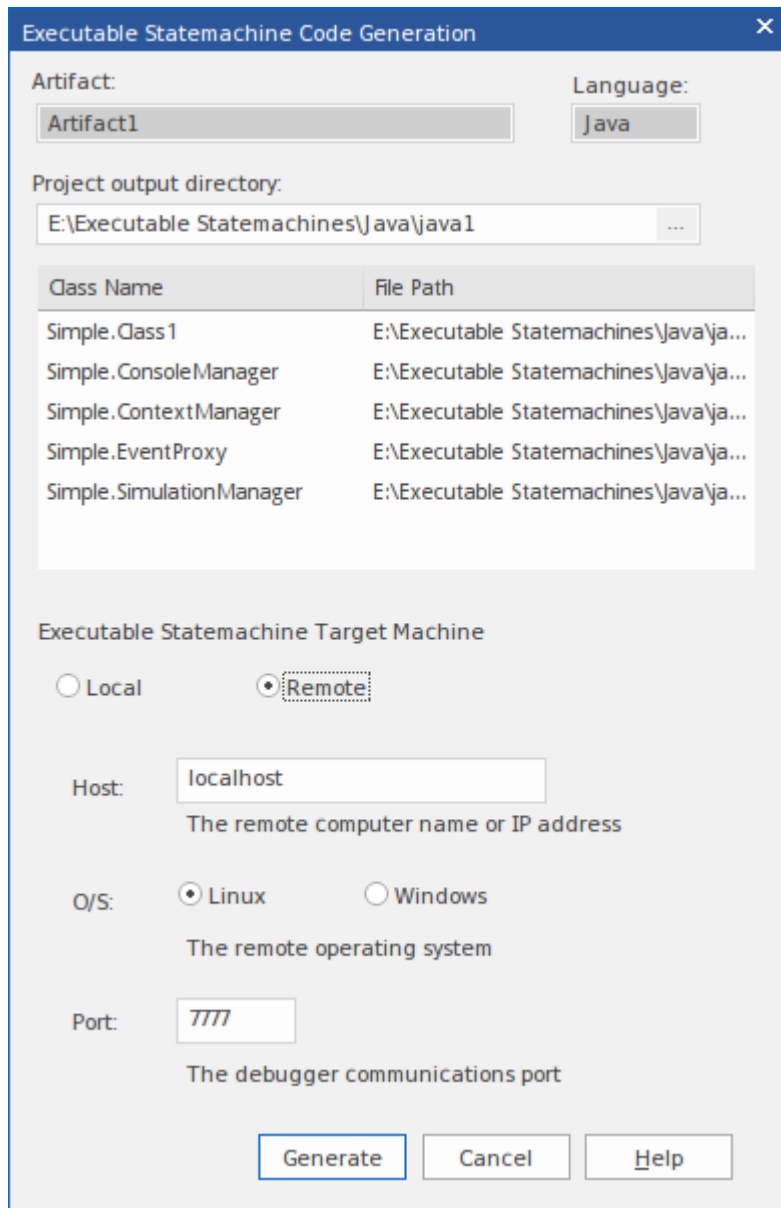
Executable Statemachine Code Generation

Artifact:
Artifact1

Language:
Java

Project output directory:
E:\Executable Statemachines\Java\java1 ...

| Class Name | File Path |
|---|---|
| Simple.Class1 | E:\Executable Statemachines\Java\ja... |
| Simple.ConsoleManager | E:\Executable Statemachines\Java\ja... |
| Simple.ContextManager | E:\Executable Statemachines\Java\ja... |
| Simple.EventProxy | E:\Executable Statemachines\Java\ja... |
| Simple.SimulationManager | E:\Executable Statemachines\Java\ja... |

Executable Statemachine Target Machine

Local Remote

Host: localhost
The remote computer name or IP address

O/S: Linux Windows
The remote operating system

Port: 7777
The debugger communications port

Generate Cancel Help